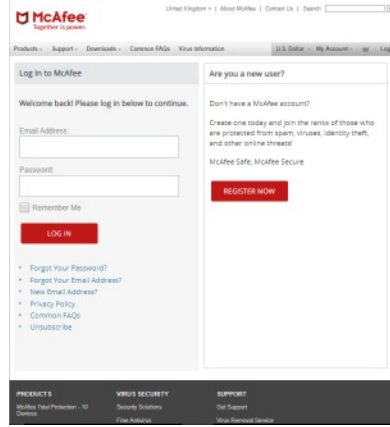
McAfee
Together is power.

United Kingdom | About McAfee | Contact Us | Search

Products | Support | Downloads | Common FAQs | Virus Information | U.S. Dollar | My Account | Log

Log In to McAfee

Welcome back! Please log in below to continue.

Email Address:

Password:

Remember Me

LOG IN

Forgot Your Password?
Forgot Your Email Address?
New Email Address?
Privacy Policy
Common FAQs
Unsubscribe

Are you a new user?

Don't have a McAfee account?

Create one today and join the ranks of those who are protected from spam, viruses, identity theft, and other online threats!

McAfee Safe, McAfee Secure

REGISTER NOW

PRODUCTS
McAfee Total Protection - 10 Devices

VIRUS SECURITY
Security Solutions
Free Antivirus

SUPPORT
Get Support
Virus Removal Service